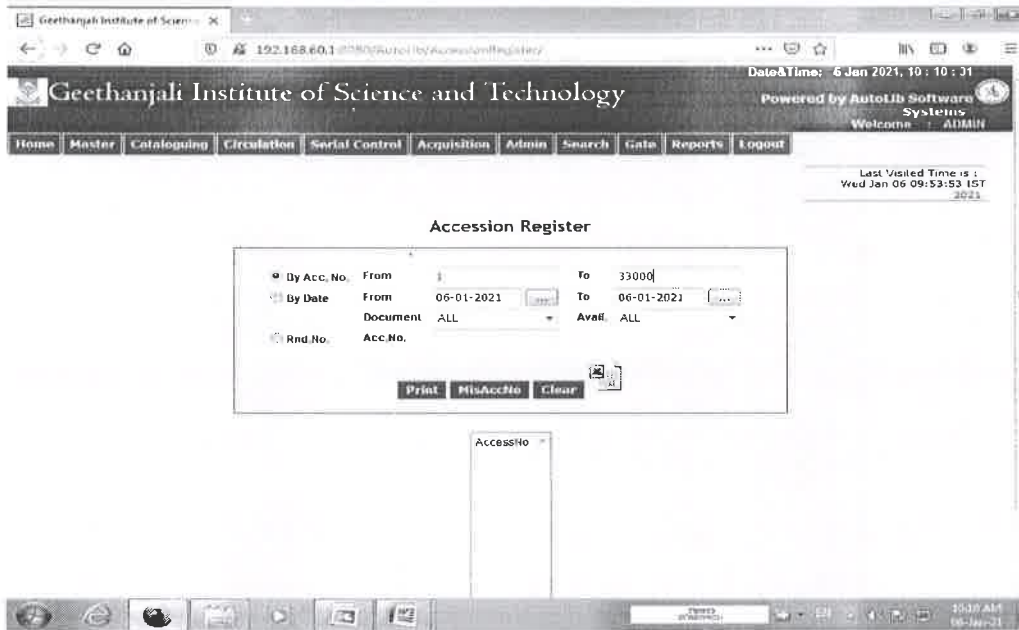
Geethanjali Institute of Scien... ×

192.168.60.1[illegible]

Date&Time: 6 Jan 2021, 10 : 10 : 31

Geethanjali Institute of Science and Technology

Powered by AutoLib Software Systems

Welcome : ADMIN

Home | Master | Cataloguing | Circulation | Serial Control | Acquisition | Admin | Search | Gate | Reports | Logout

Last Visited Time is : Wed Jan 06 09:53:53 IST 2021

Accession Register

By Acc. No. From 1 To 33000

By Date From 06-01-2021 ... To 06-01-2021 ...

Document ALL Avail. ALL

Rnd.No. Acc.No.

Print MisAccNo Clear

AccessNo

10:10 AM 06-Jan-21